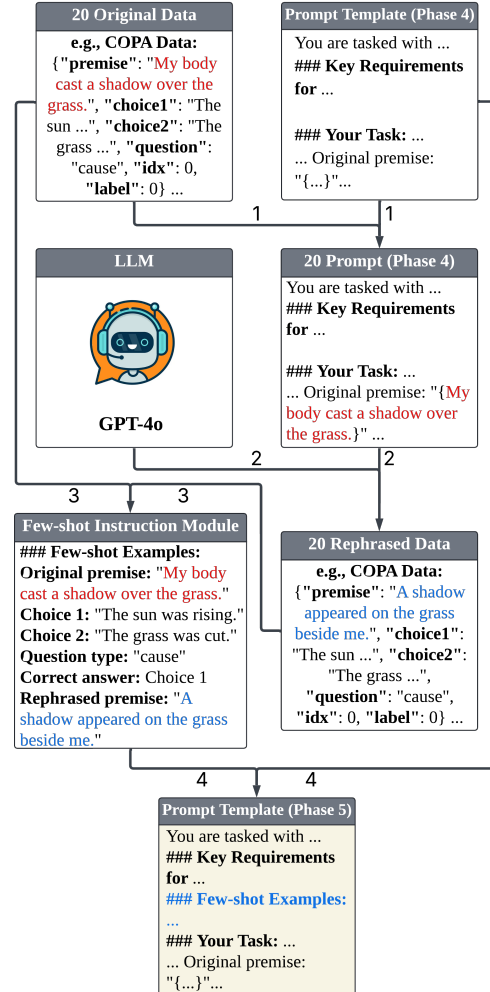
20 Original Data

e.g., COPA Data:
{"premise": "My body cast a shadow over the grass.", "choice1": "The sun ...", "choice2": "The grass ...", "question": "cause", "idx": 0, "label": 0} ...

Prompt Template (Phase 4)

You are tasked with ...
### Key Requirements for ...

### Your Task: ...
... Original premise: "{...}"...

1

1

LLM

GPT-4o

20 Prompt (Phase 4)

You are tasked with ...
### Key Requirements for ...

### Your Task: ...
... Original premise: "{My body cast a shadow over the grass.}" ...

2

2

3

3

Few-shot Instruction Module

### Few-shot Examples:
Original premise: "My body cast a shadow over the grass."
Choice 1: "The sun was rising."
Choice 2: "The grass was cut."
Question type: "cause"
Correct answer: Choice 1
Rephrased premise: "A shadow appeared on the grass beside me."

20 Rephrased Data

e.g., COPA Data:
{"premise": "A shadow appeared on the grass beside me.", "choice1": "The sun ...", "choice2": "The grass ...", "question": "cause", "idx": 0, "label": 0} ...

4

4

Prompt Template (Phase 5)

You are tasked with ...
### Key Requirements for ...
### Few-shot Examples: ...
### Your Task: ...
... Original premise: "{...}"...